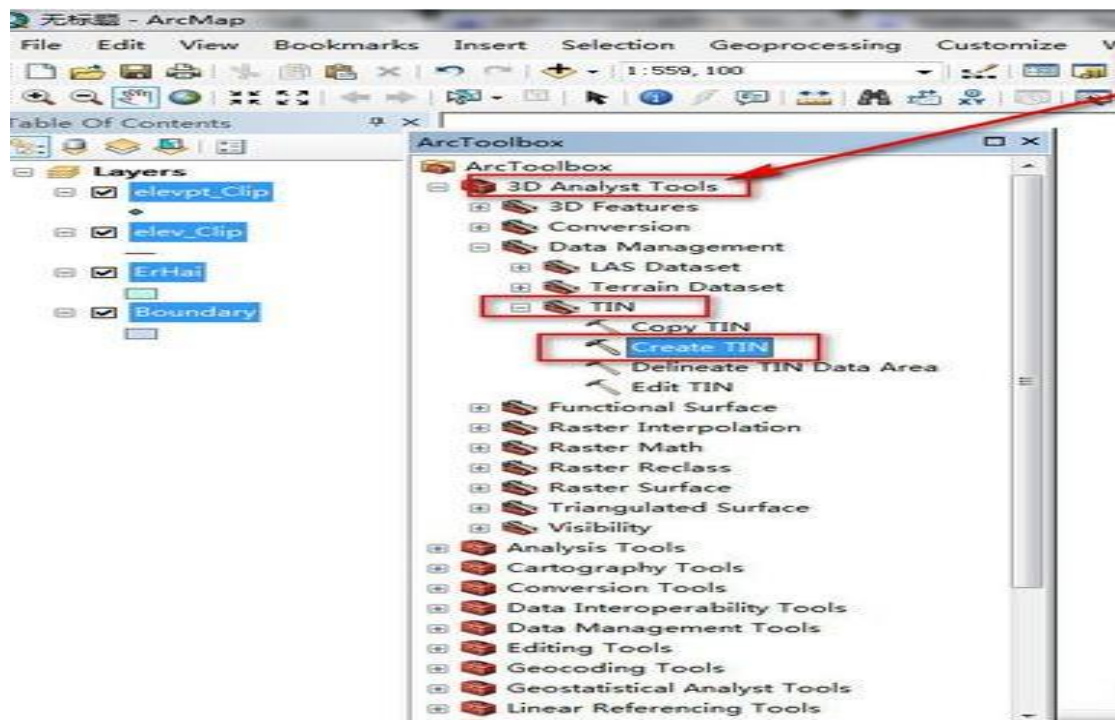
无标题 - ArcMap

File Edit View Bookmarks Insert Selection Geoprocessing Customize W

1:559, 100

Table Of Contents

Layers
elevpt_Clip
elev_Clip
ErHai
Boundary

ArcToolbox

ArcToolbox
3D Analyst Tools
3D Features
Conversion
Data Management
LAS Dataset
Terrain Dataset
TIN
Copy TIN
Create TIN
Delineate TIN Data Area
Edit TIN
Functional Surface
Raster Interpolation
Raster Math
Raster Reclass
Raster Surface
Triangulated Surface
Visibility
Analysis Tools
Cartography Tools
Conversion Tools
Data Interoperability Tools
Data Management Tools
Editing Tools
Geocoding Tools
Geostatistical Analyst Tools
Linear Referencing Tools